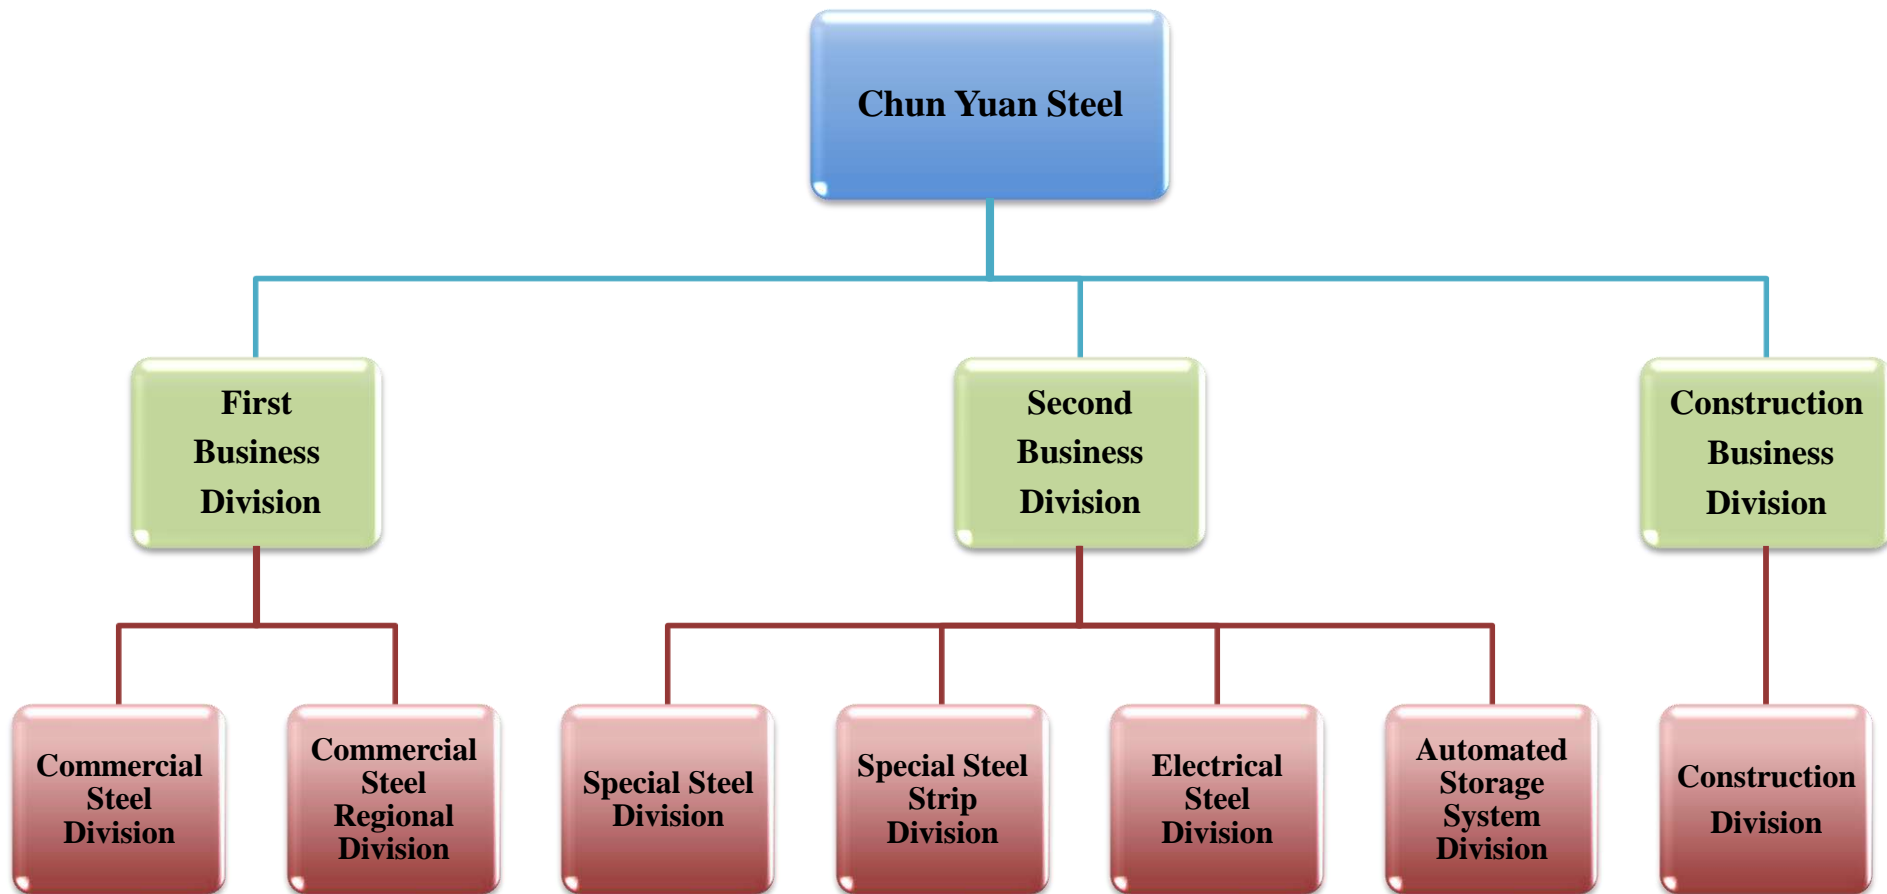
Chun Yuan Steel

First Business Division

Second Business Division

Construction Business Division

Commercial Steel Division

Commercial Steel Regional Division

Special Steel Division

Special Steel Strip Division

Electrical Steel Division

Automated Storage System Division

Construction Division